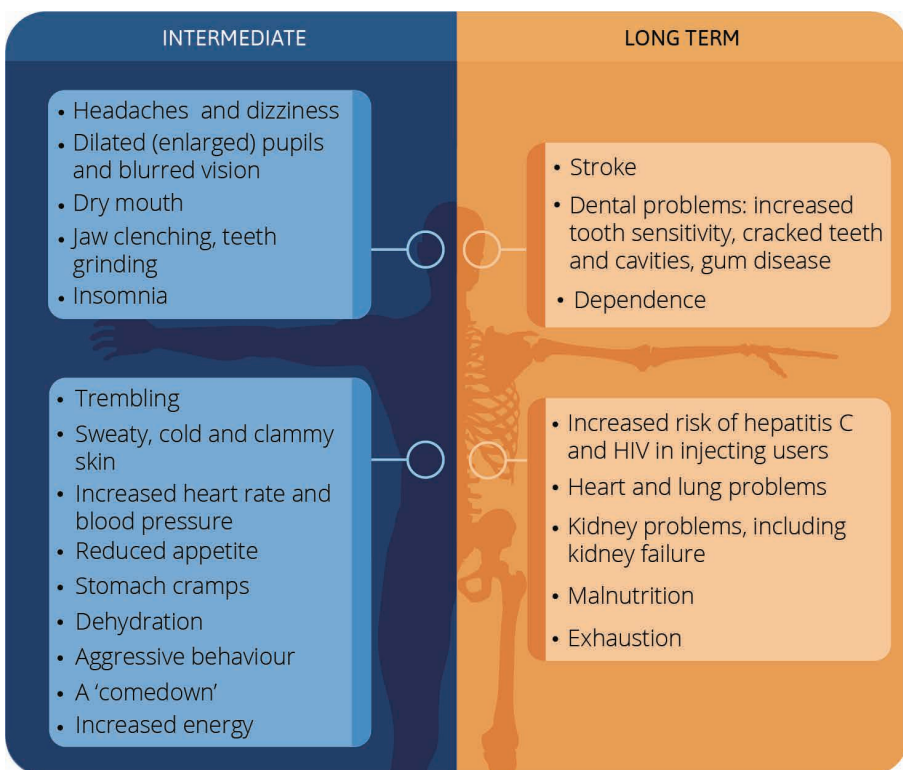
INTERMEDIATE

LONG TERM

• Headaches and dizziness
• Dilated (enlarged) pupils and blurred vision
• Dry mouth
• Jaw clenching, teeth grinding
• Insomnia

• Stroke
• Dental problems: increased tooth sensitivity, cracked teeth and cavities, gum disease
• Dependence

• Trembling
• Sweaty, cold and clammy skin
• Increased heart rate and blood pressure
• Reduced appetite
• Stomach cramps
• Dehydration
• Aggressive behaviour
• A 'comedown'
• Increased energy

• Increased risk of hepatitis C and HIV in injecting users
• Heart and lung problems
• Kidney problems, including kidney failure
• Malnutrition
• Exhaustion